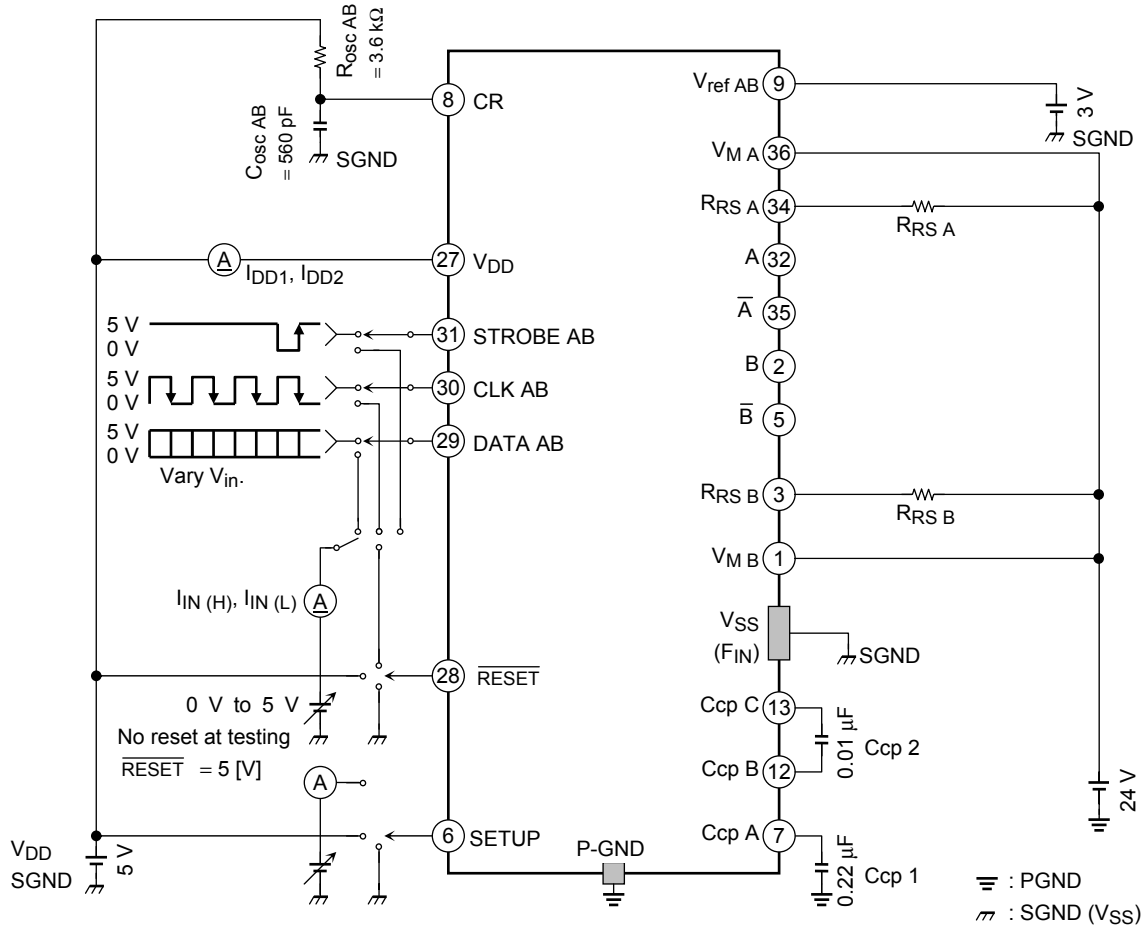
$R_{osc\ AB}$ = 3.6 kΩ

$C_{osc\ AB}$ = 560 pF

SGND

8 CR

$V_{ref\ AB}$ 9

3 V

SGND

$V_{M\ A}$ 36

$R_{RS\ A}$ 34

$R_{RS\ A}$

A

$I_{DD1}$, $I_{DD2}$

27 $V_{DD}$

A 32

$\overline{A}$ 35

B 2

$\overline{B}$ 5

5 V
0 V

31 STROBE AB

5 V
0 V

30 CLK AB

5 V
0 V

29 DATA AB

Vary $V_{in}$.

$R_{RS\ B}$ 3

$R_{RS\ B}$

$V_{M\ B}$ 1

$I_{IN\ (H)}$, $I_{IN\ (L)}$ A

$V_{SS}$
($F_{IN}$)

SGND

28 $\overline{RESET}$

0 V to 5 V

No reset at testing

$\overline{RESET}$ = 5 [V]

Ccp C 13

0.01 µF

Ccp 2

Ccp B 12

A

24 V

6 SETUP

P-GND

Ccp A 7

0.22 µF

Ccp 1

$V_{DD}$

SGND

5 V

: PGND

: SGND ($V_{SS}$)